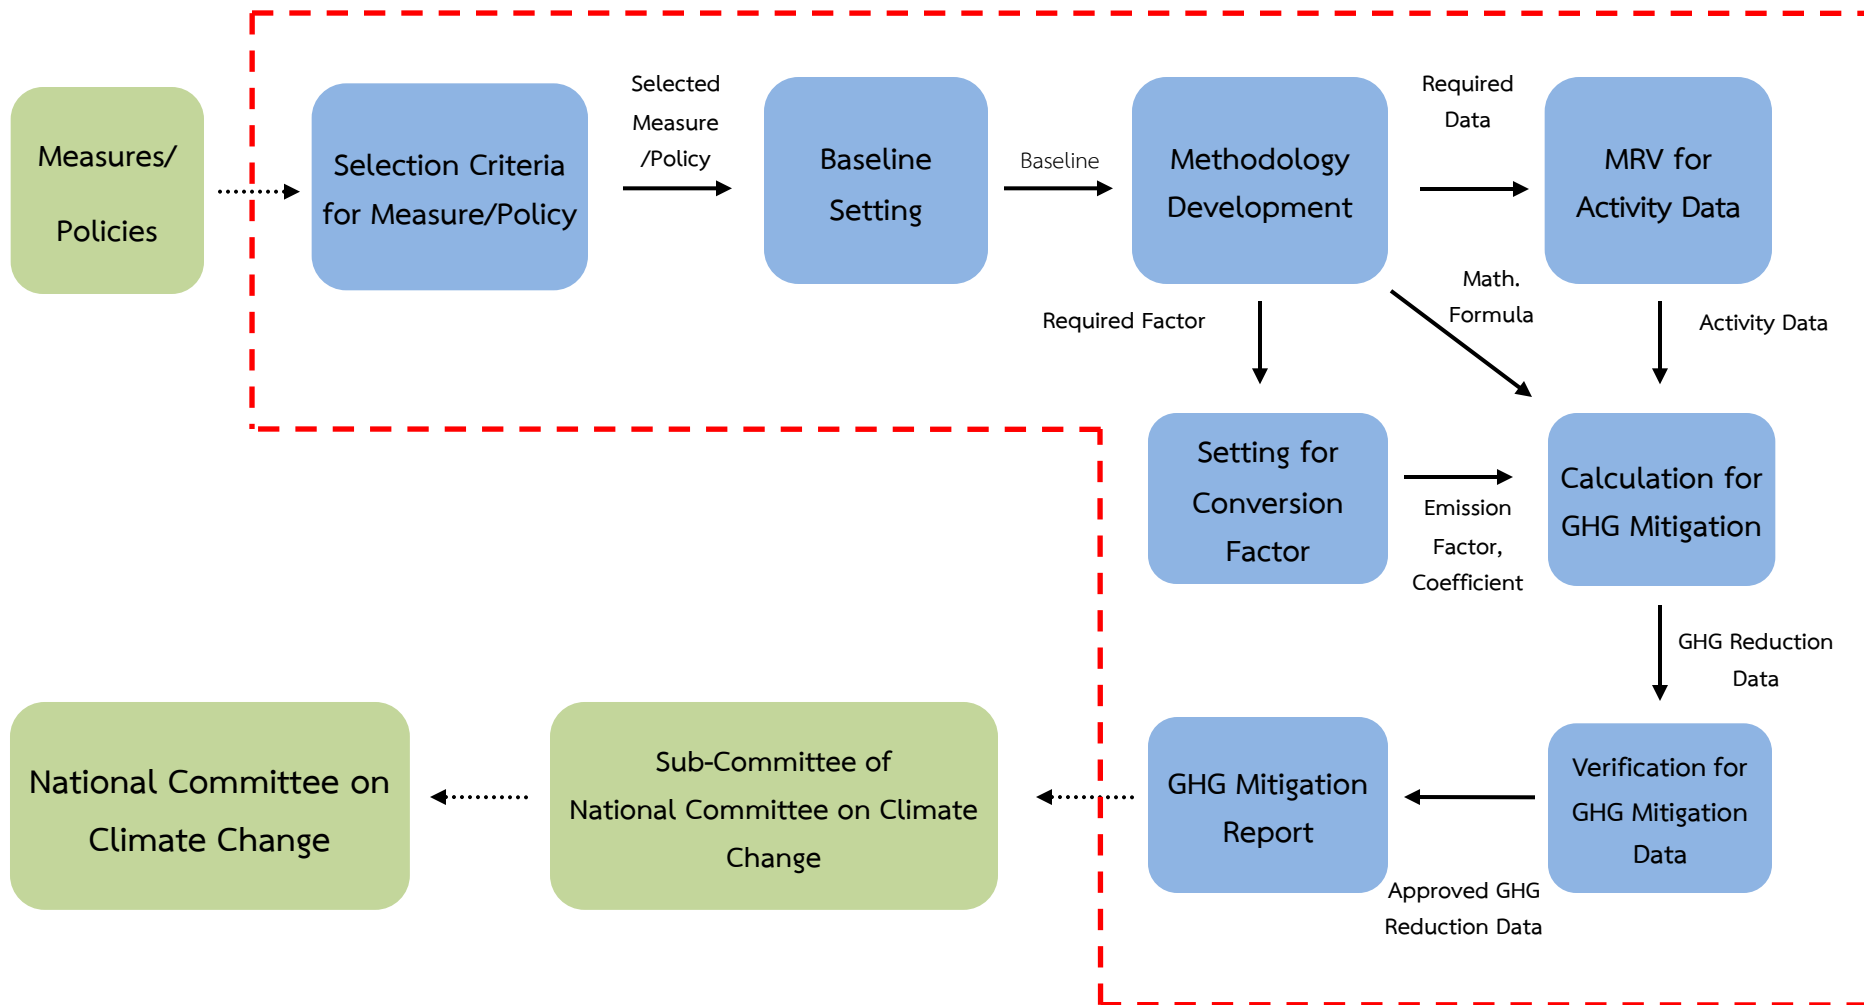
Measures/ Policies

Selection Criteria for Measure/Policy

Selected Measure /Policy

Baseline Setting

Baseline

Methodology Development

Required Data

MRV for Activity Data

Required Factor

Math. Formula

Activity Data

Setting for Conversion Factor

Emission Factor, Coefficient

Calculation for GHG Mitigation

GHG Reduction Data

Verification for GHG Mitigation Data

Approved GHG Reduction Data

GHG Mitigation Report

Sub-Committee of National Committee on Climate Change

National Committee on Climate Change